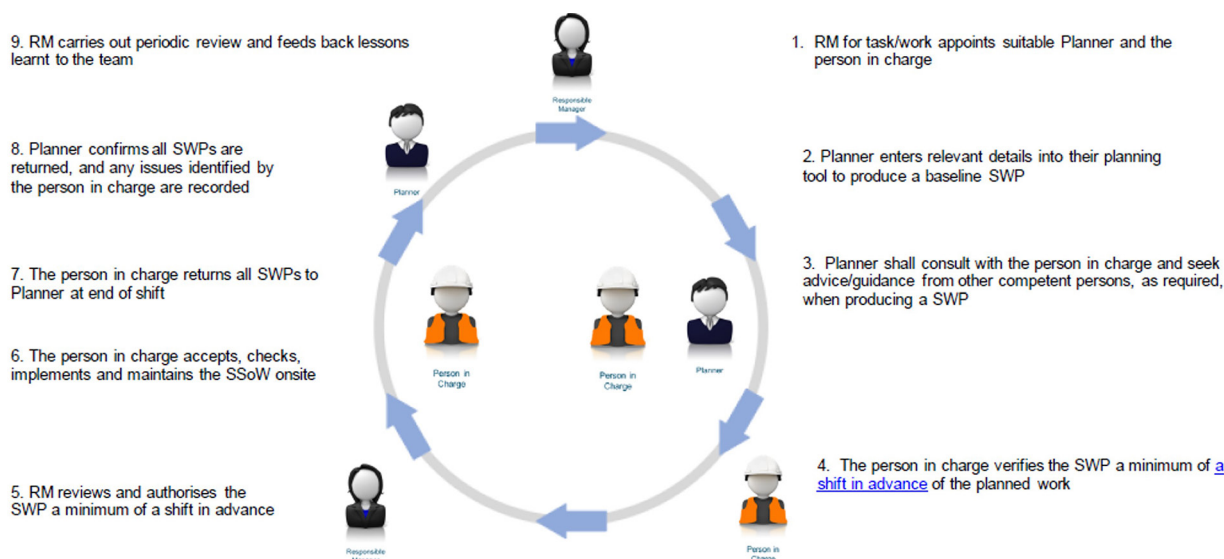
9. RM carries out periodic review and feeds back lessons learnt to the team

8. Planner confirms all SWPs are returned, and any issues identified by the person in charge are recorded

7. The person in charge returns all SWPs to Planner at end of shift

6. The person in charge accepts, checks, implements and maintains the SSoW onsite

5. RM reviews and authorises the SWP a minimum of a shift in advance

Responsible Manager

Planner

Person in Charge

Person in Charge

Planner

Responsible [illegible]

Person in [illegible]

1. RM for task/work appoints suitable Planner and the person in charge

2. Planner enters relevant details into their planning tool to produce a baseline SWP

3. Planner shall consult with the person in charge and seek advice/guidance from other competent persons, as required, when producing a SWP

4. The person in charge verifies the SWP a minimum of a shift in advance of the planned work